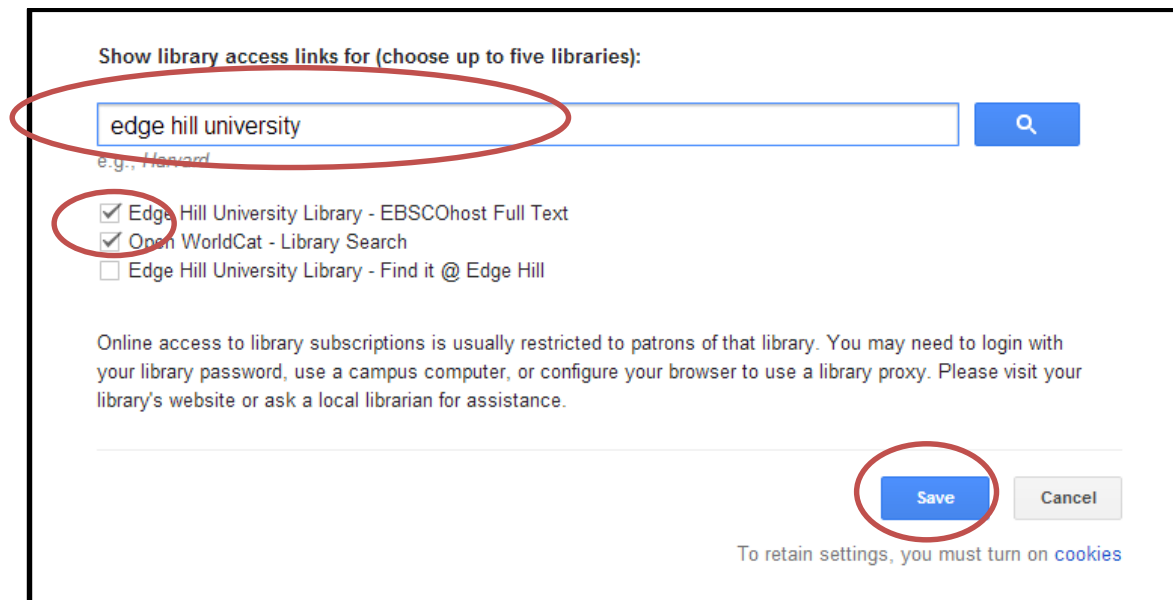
Show library access links for (choose up to five libraries):

edge hill university

e.g., Harvard

☑ Edge Hill University Library - EBSCOhost Full Text
☑ Open WorldCat - Library Search
☐ Edge Hill University Library - Find it @ Edge Hill

Online access to library subscriptions is usually restricted to patrons of that library. You may need to login with your library password, use a campus computer, or configure your browser to use a library proxy. Please visit your library's website or ask a local librarian for assistance.

Save

Cancel

To retain settings, you must turn on cookies